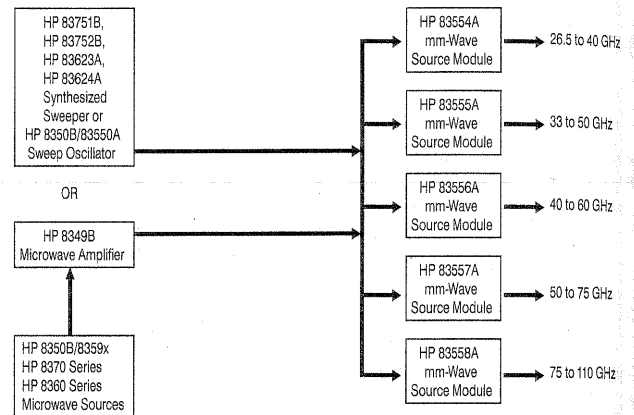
HP 83751B, HP 83752B, HP 83623A, HP 83624A Synthesized Sweeper or HP 8350B/83550A Sweep Oscillator

OR

HP 8349B Microwave Amplifier

HP 8350B/8359x HP 8370 Series HP 8360 Series Microwave Sources

HP 83554A mm-Wave Source Module

26.5 to 40 GHz

HP 83555A mm-Wave Source Module

33 to 50 GHz

HP 83556A mm-Wave Source Module

40 to 60 GHz

HP 83557A mm-Wave Source Module

50 to 75 GHz

HP 83558A mm-Wave Source Module

75 to 110 GHz